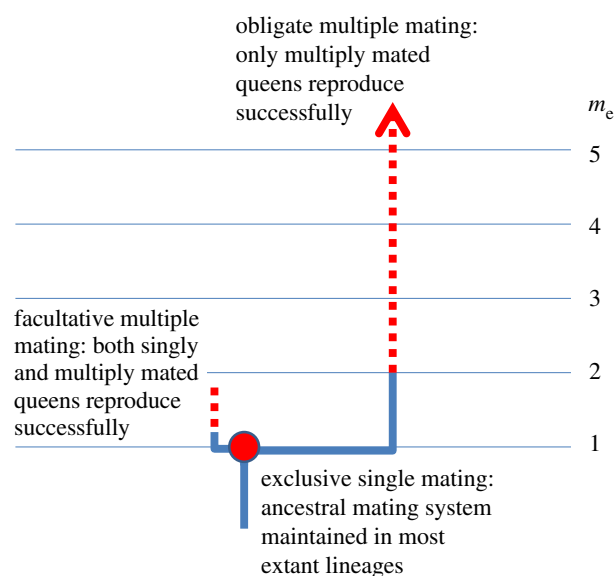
obligate multiple mating: only multiply mated queens reproduce successfully

$m_e$

5

4

3

facultative multiple mating: both singly and multiply mated queens reproduce successfully

2

1

exclusive single mating: ancestral mating system maintained in most extant lineages